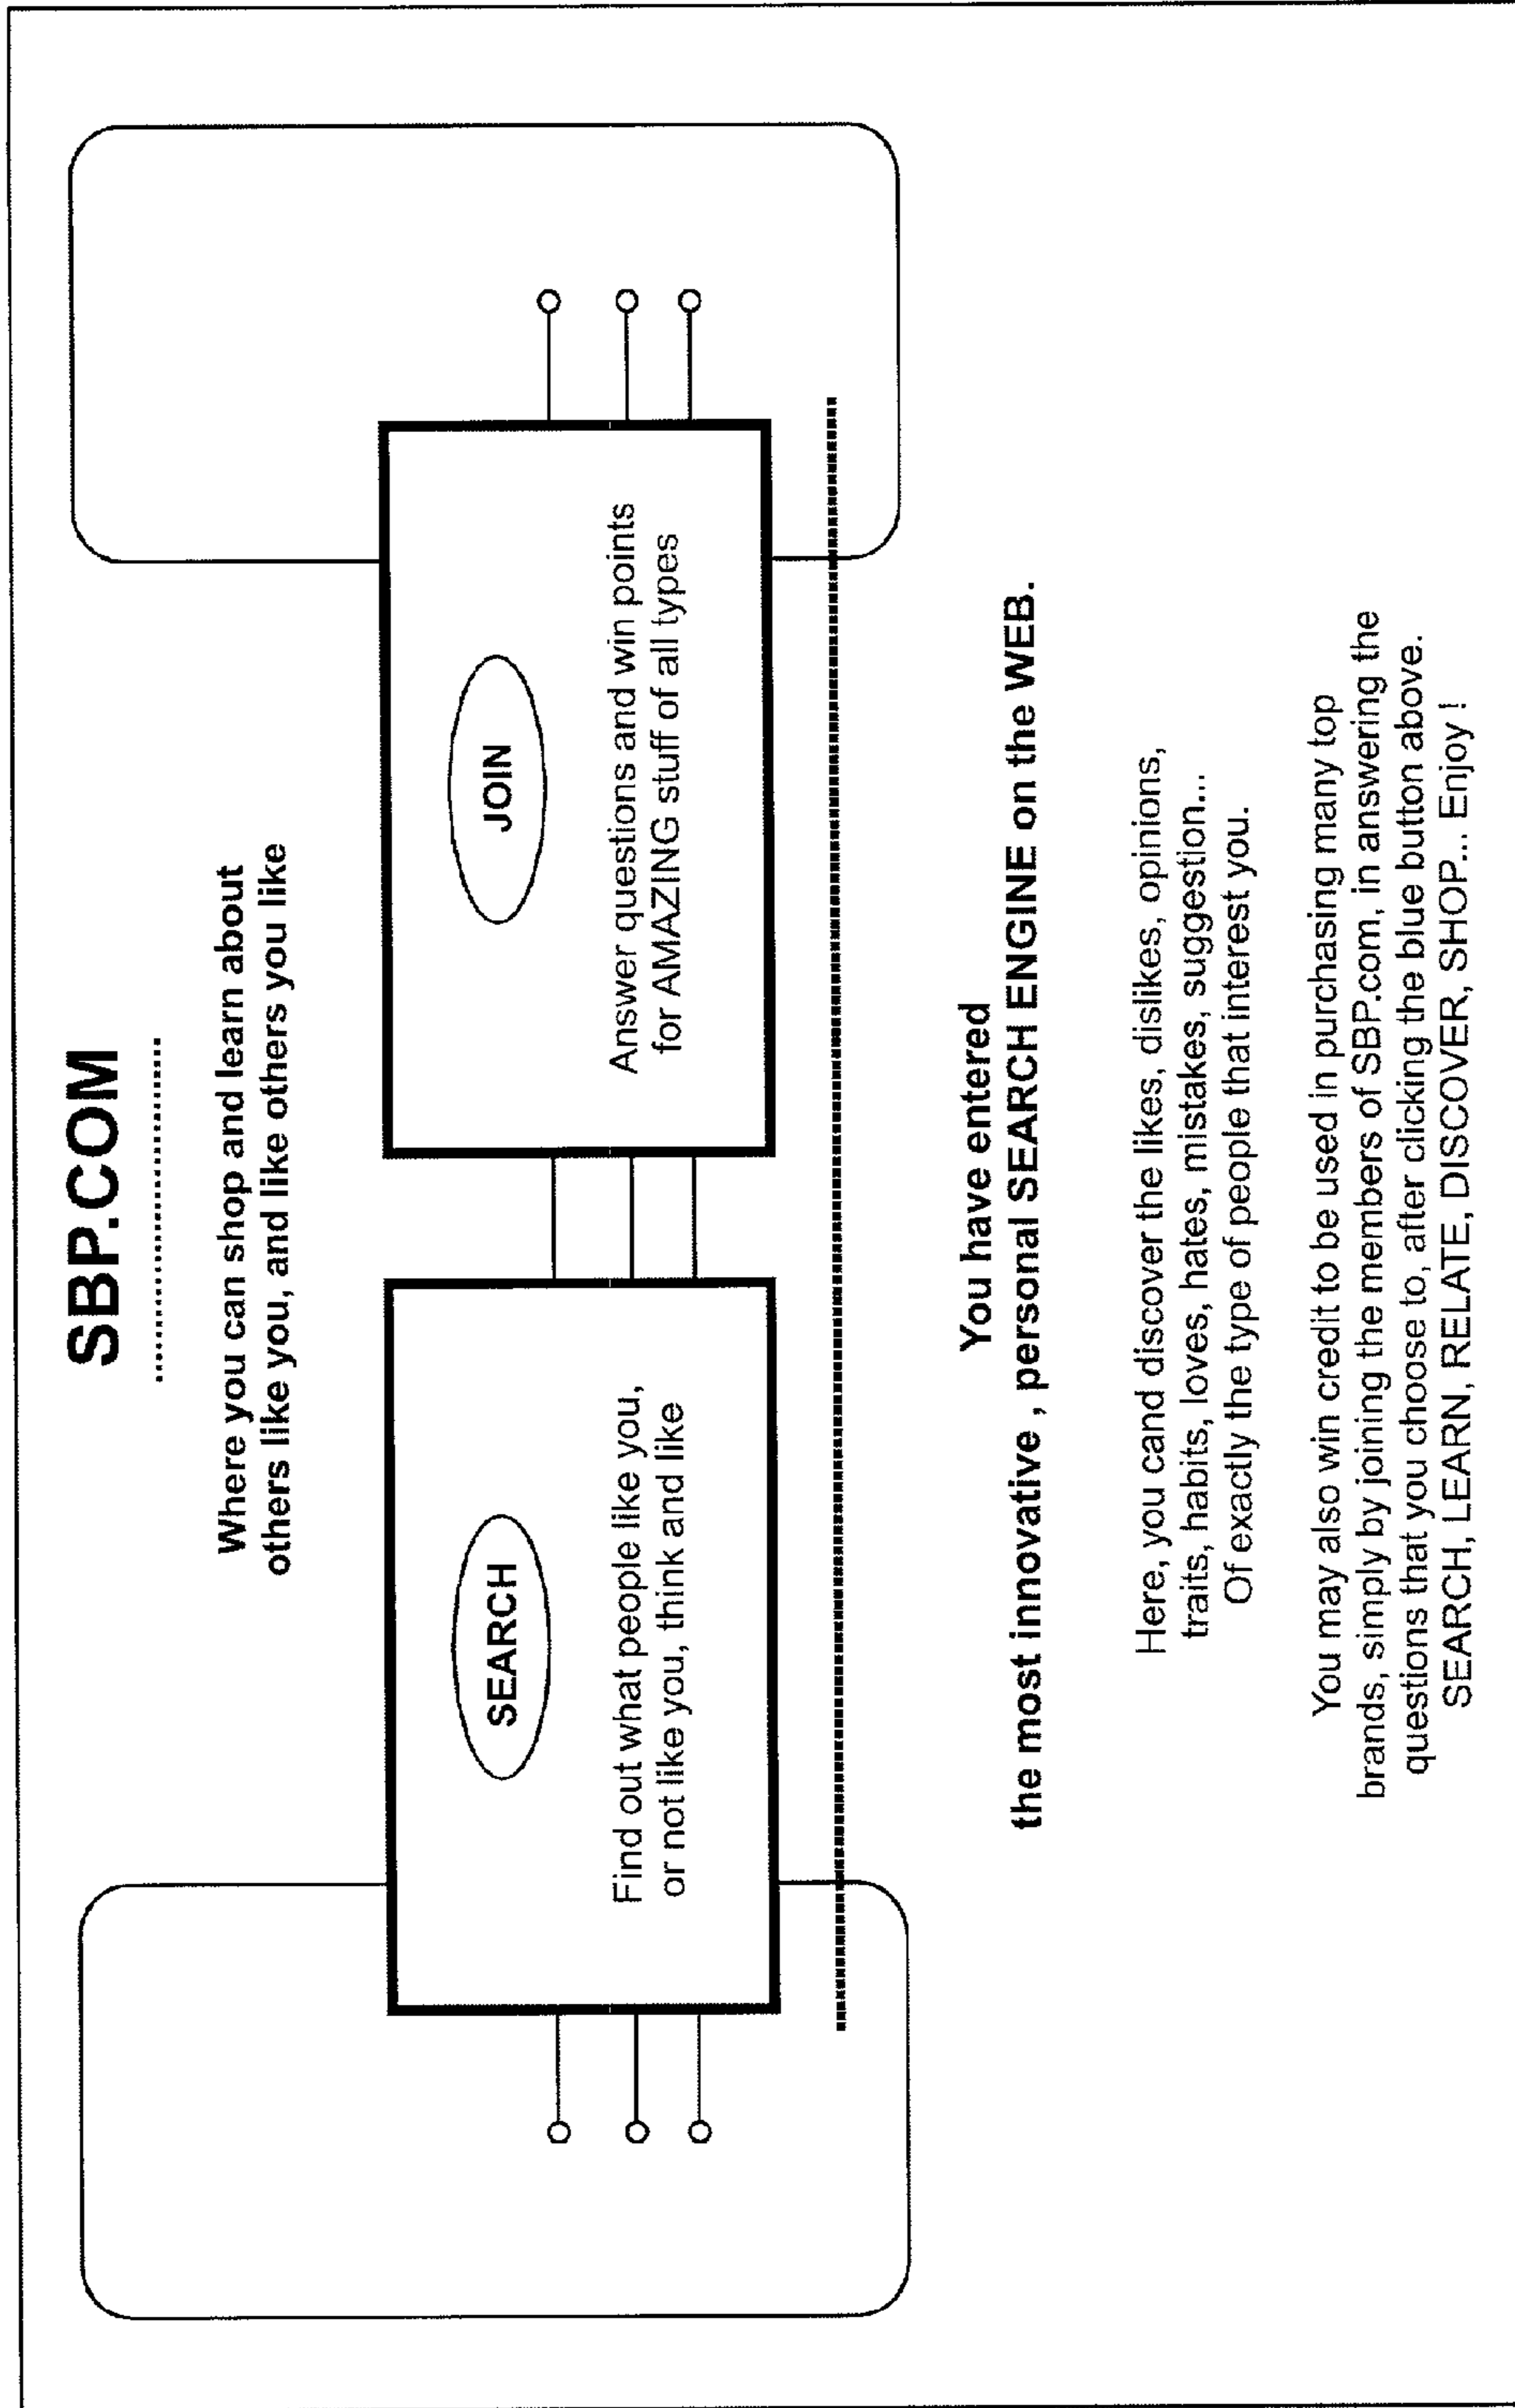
SBP.COM

Where you can shop and learn about others like you, and like others you like

SEARCH

Find out what people like you, or not like you, think and like

JOIN

Answer questions and win points for AMAZING stuff of all types

You have entered the most innovative , personal SEARCH ENGINE on the WEB.

Here, you cand discover the likes, dislikes, opinions, traits, habits, loves, hates, mistakes, suggestion... Of exactly the type of people that interest you.

You may also win credit to be used in purchasing many top brands, simply by joining the members of SBP.com, in answering the questions that you choose to, after clicking the blue button above. SEARCH, LEARN, RELATE, DISCOVER, SHOP... Enjoy !